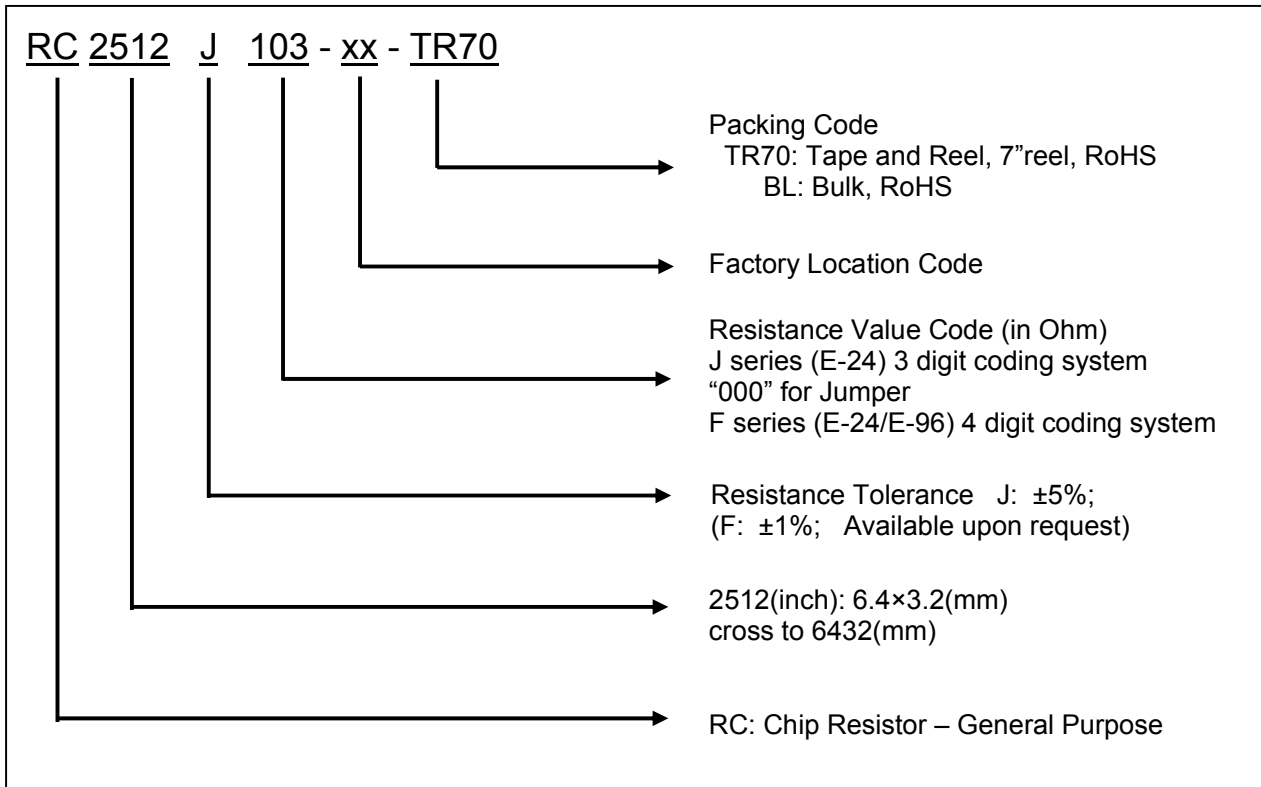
RC 2512 J 103 - xx - TR70

Packing Code
TR70: Tape and Reel, 7”reel, RoHS
BL: Bulk, RoHS

Factory Location Code

Resistance Value Code (in Ohm)
J series (E-24) 3 digit coding system
“000” for Jumper
F series (E-24/E-96) 4 digit coding system

Resistance Tolerance J: ±5%;
(F: ±1%; Available upon request)

2512(inch): 6.4×3.2(mm)
cross to 6432(mm)

RC: Chip Resistor – General Purpose